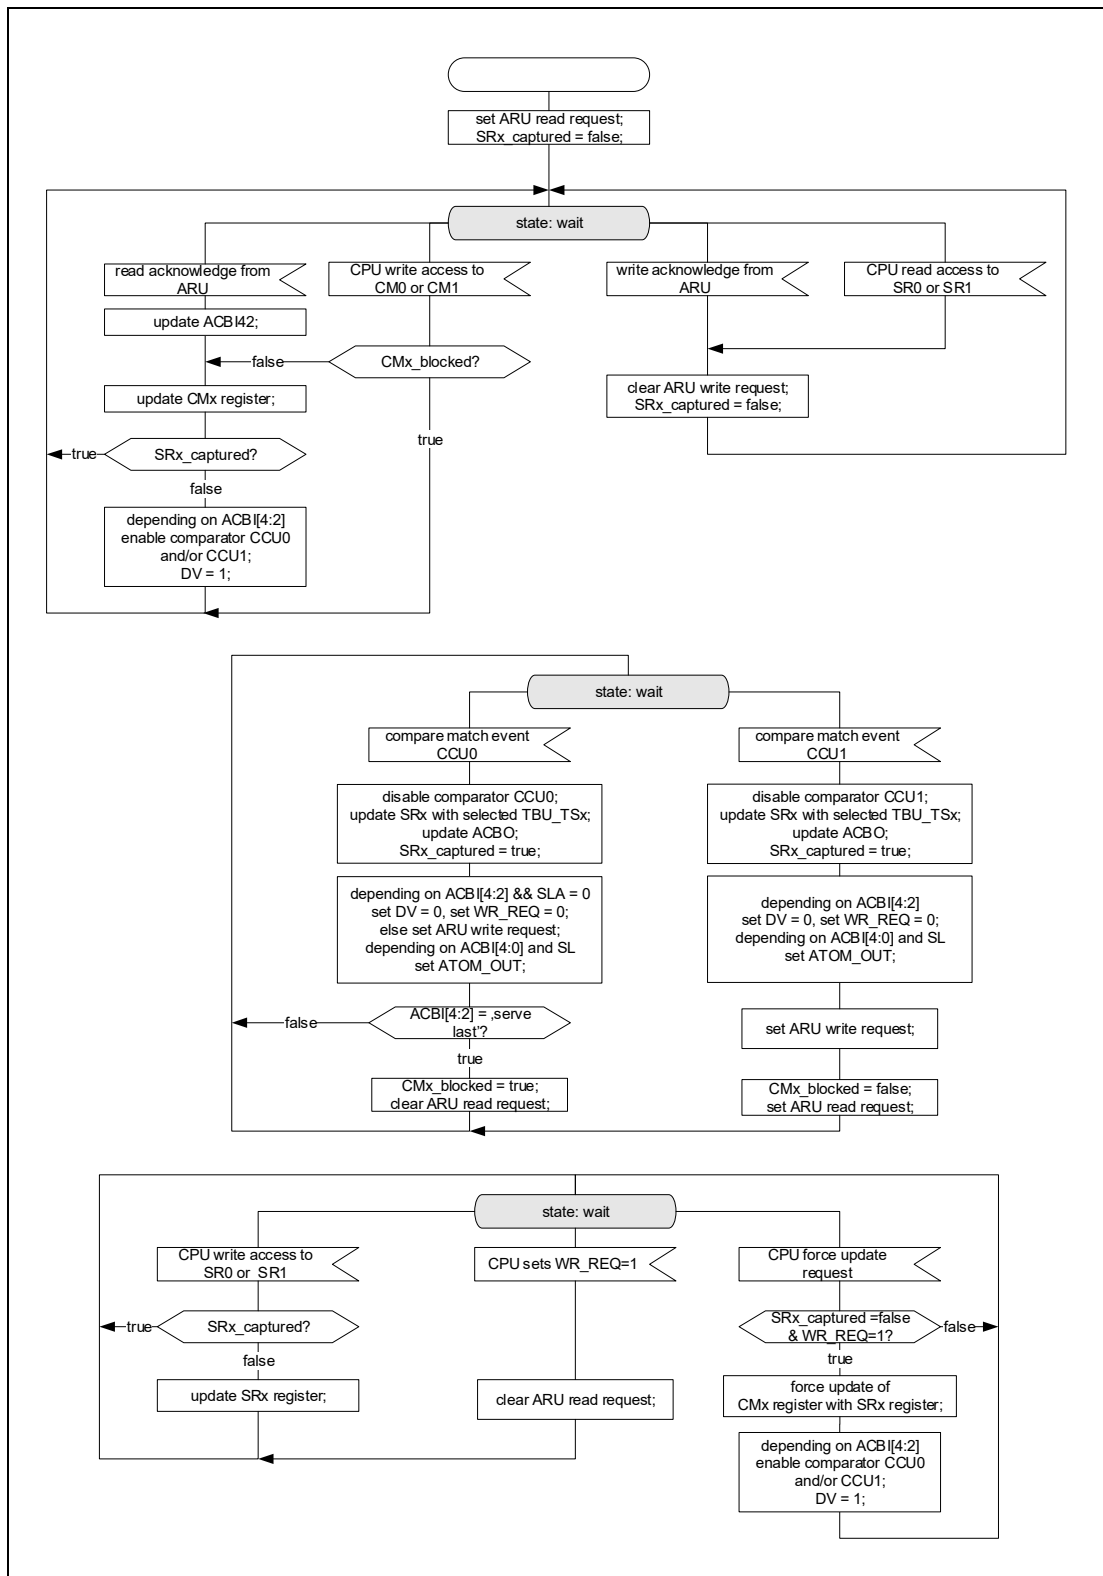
set ARU read request;
SRx_captured = false;

state: wait

read acknowledge from ARU

CPU write access to CM0 or CM1

write acknowledge from ARU

CPU read access to SR0 or SR1

update ACBI42;

false

CMx_blocked?

update CMx register;

clear ARU write request;
SRx_captured = false;

true

true

SRx_captured?

false

depending on ACBI[4:2]
enable comparator CCU0
and/or CCU1;
DV = 1;

state: wait

compare match event CCU0

compare match event CCU1

disable comparator CCU0;
update SRx with selected TBU_TSx;
update ACBO;
SRx_captured = true;

disable comparator CCU1;
update SRx with selected TBU_TSx;
update ACBO;
SRx_captured = true;

depending on ACBI[4:2] && SLA = 0
set DV = 0, set WR_REQ = 0;
else set ARU write request;
depending on ACBI[4:0] and SL
set ATOM_OUT;

depending on ACBI[4:2]
set DV = 0, set WR_REQ = 0;
depending on ACBI[4:0] and SL
set ATOM_OUT;

false

ACBI[4:2] = ‚serve last'?

set ARU write request;

true

CMx_blocked = true;
clear ARU read request;

CMx_blocked = false;
set ARU read request;

state: wait

CPU write access to SR0 or SR1

CPU sets WR_REQ=1

CPU force update request

true

SRx_captured?

SRx_captured =false & WR_REQ=1?

false

false

true

update SRx register;

clear ARU read request;

force update of
CMx register with SRx register;

depending on ACBI[4:2]
enable comparator CCU0
and/or CCU1;
DV = 1;